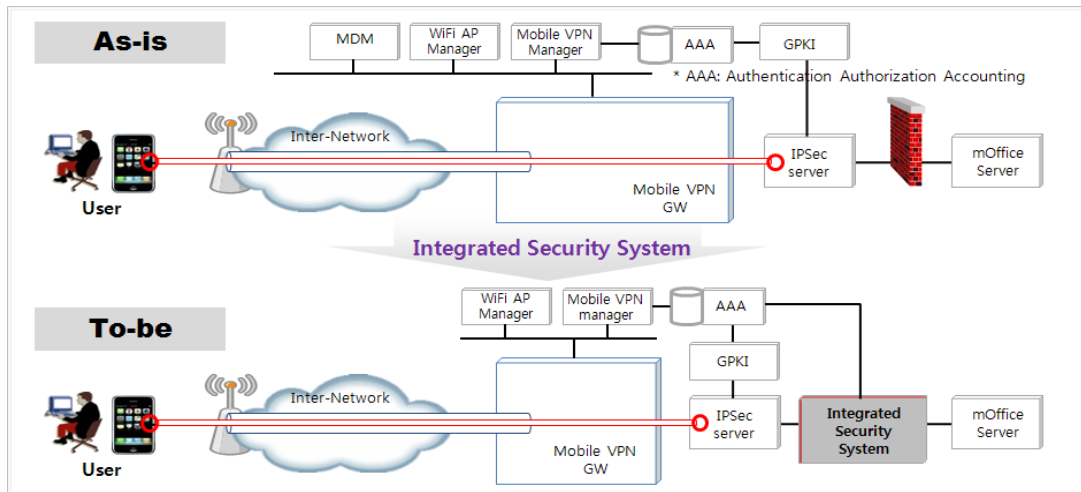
As-is

MDM

WiFi AP Manager

Mobile VPN Manager

AAA

GPKI

* AAA: Authentication Authorization Accounting

Inter-Network

User

IPSec server

mOffice Server

Mobile VPN GW

Integrated Security System

To-be

WiFi AP Manager

Mobile VPN manager

AAA

GPKI

Inter-Network

User

IPSec server

Integrated Security System

mOffice Server

Mobile VPN GW